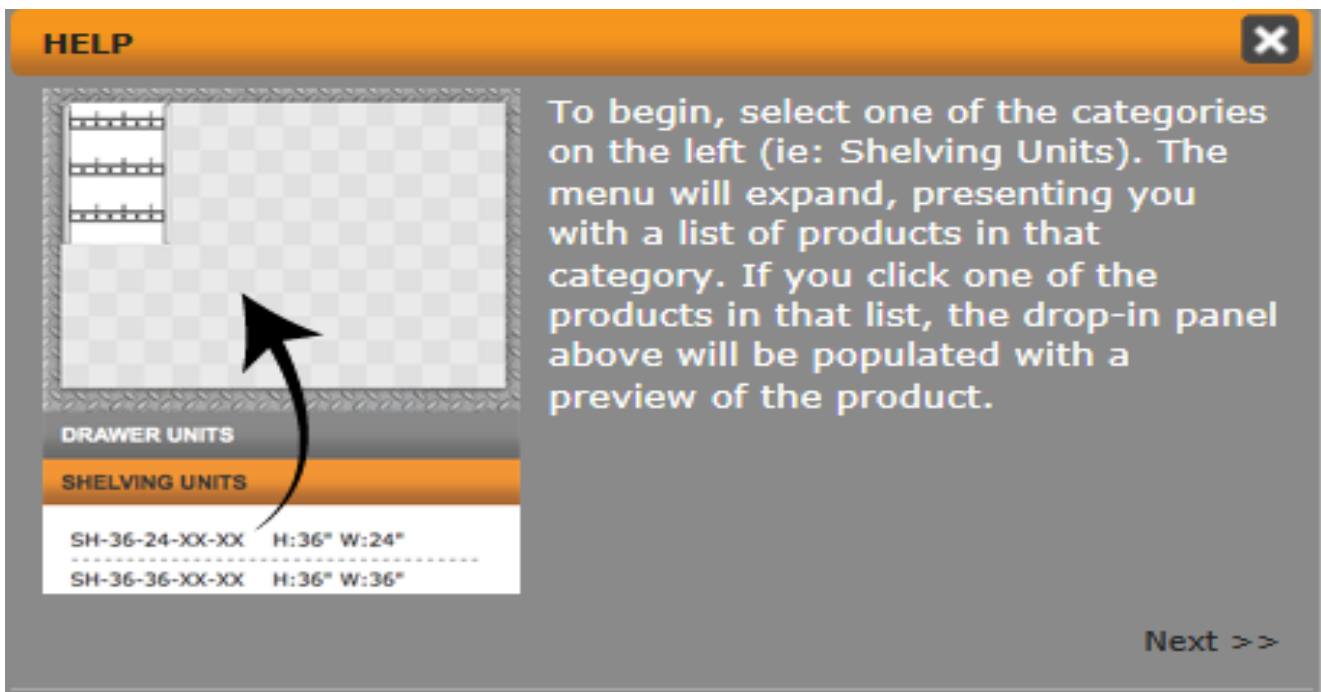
HELP

DRAWER UNITS

SHELVING UNITS

SH-36-24-XX-XX H:36" W:24"

SH-36-36-XX-XX H:36" W:36"

To begin, select one of the categories on the left (ie: Shelving Units). The menu will expand, presenting you with a list of products in that category. If you click one of the products in that list, the drop-in panel above will be populated with a preview of the product.

Next >>